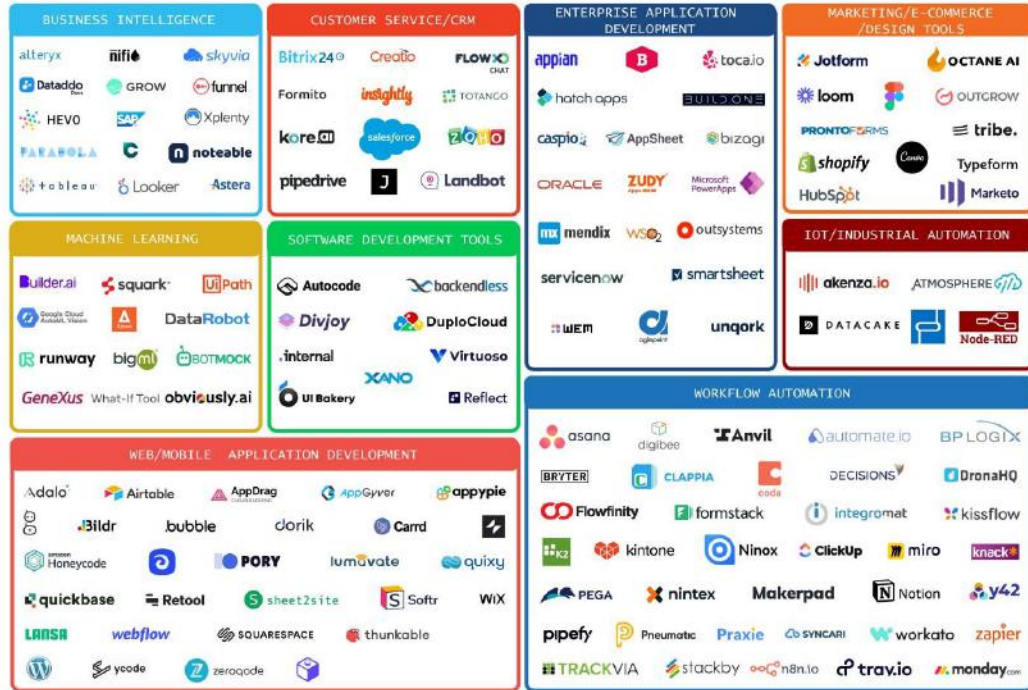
BUSINESS INTELLIGENCE

alteryx
nifi
skyvia
Dataddo
GROW
funnel
HEVO
SAP
Xplenty
PARABOLA
C
noteable
tableau
Looker
Astera

CUSTOMER SERVICE/CRM

Bitrix24
Creatio
FLOWXO CHAT
Formito
insightly
TOTANGO
kore.ai
salesforce
ZOHO
pipedrive
J
Landbot

ENTERPRISE APPLICATION DEVELOPMENT

appian
B
toca.io
hatch apps
BUILDONE
caspio
AppSheet
bizagi
ORACLE
ZUDY
Microsoft PowerApps
mx mendix
WSO2
outsystems
servicenow
smartsheet
WEM
unqork

MARKETING/E-COMMERCE /DESIGN TOOLS

Jotform
OCTANE AI
loom
OUTGROW
PRONTOFORMS
tribe.
shopify
Canva
Typeform
HubSpot
Marketo

MACHINE LEARNING

Builder.ai
squark
UiPath
Google Cloud AutoML Vision
DataRobot
runway
bigml
BOTMOCK
GeneXus
What-If Tool
obviously.ai

SOFTWARE DEVELOPMENT TOOLS

Autocode
backendless
Divjoy
DuploCloud
.internal
Virtuoso
XANO
UI Bakery
Reflect

IOT/INDUSTRIAL AUTOMATION

akenza.io
ATMOSPHERE
DATACAKE
Node-RED

WEB/MOBILE APPLICATION DEVELOPMENT

Adalo
Airtable
AppDrag
AppGyver
appypie
Bildr
bubble
dorik
Carrd
Amazon Honeycode
PORY
lumavate
quixy
quickbase
Retool
sheet2site
Softr
WiX
LANSA
webflow
SQUARESPACE
thunkable
ycode
zeroqode

WORKFLOW AUTOMATION

asana
digibee
Anvil
automate.io
BP LOGIX
BRYTER
CLAPPIA
coda
DECISIONS
DronaHQ
Flowfinity
formstack
integromat
kissflow
K2
kintone
Ninox
ClickUp
miro
knack
PEGA
nintex
Makerpad
Notion
y42
pipefy
Pneumatic
Praxie
SYNCARI
workato
zapier
TRACKVIA
stackby
n8n.io
tray.io
monday.com